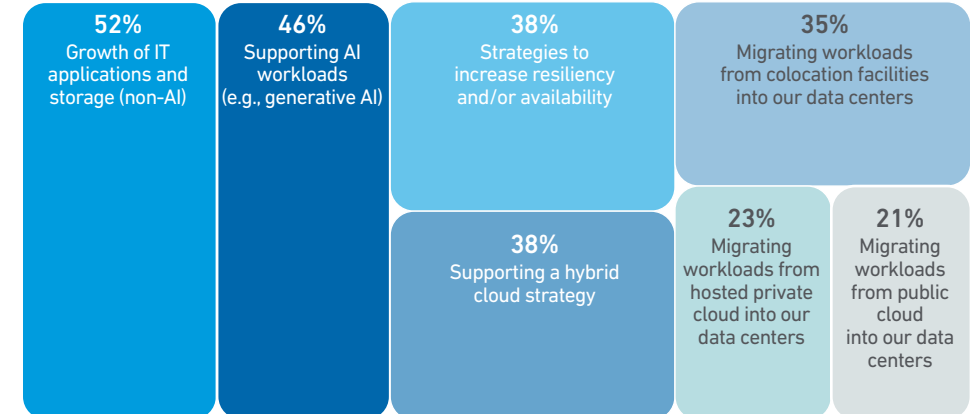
52%
Growth of IT applications and storage (non-AI)

46%
Supporting AI workloads (e.g., generative AI)

38%
Strategies to increase resiliency and/or availability

35%
Migrating workloads from colocation facilities into our data centers

38%
Supporting a hybrid cloud strategy

23%
Migrating workloads from hosted private cloud into our data centers

21%
Migrating workloads from public cloud into our data centers